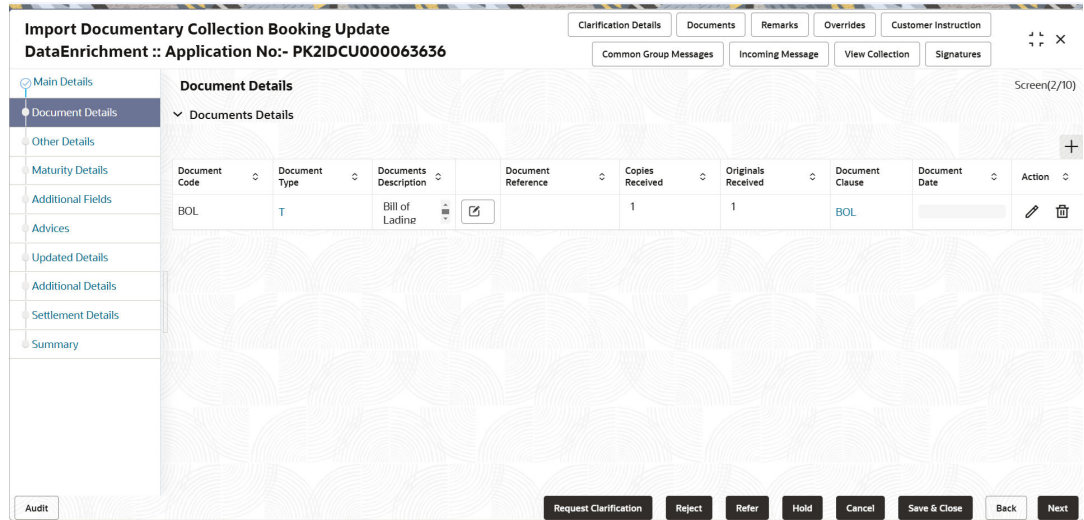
Import Documentary Collection Booking Update
DataEnrichment :: Application No:- PK2IDCU000063636

Clarification Details | Documents | Remarks | Overrides | Customer Instruction
Common Group Messages | Incoming Message | View Collection | Signatures

Main Details
Document Details
Other Details
Maturity Details
Additional Fields
Advices
Updated Details
Additional Details
Settlement Details
Summary

Document Details

Screen(2/10)

Documents Details

+

| Document Code | Document Type | Documents Description | | Document Reference | Copies Received | Originals Received | Document Clause | Document Date | Action |
|---|---|---|---|---|---|---|---|---|---|
| BOL | T | Bill of Lading | | | 1 | 1 | BOL | | |

Audit

Request Clarification | Reject | Refer | Hold | Cancel | Save & Close | Back | Next